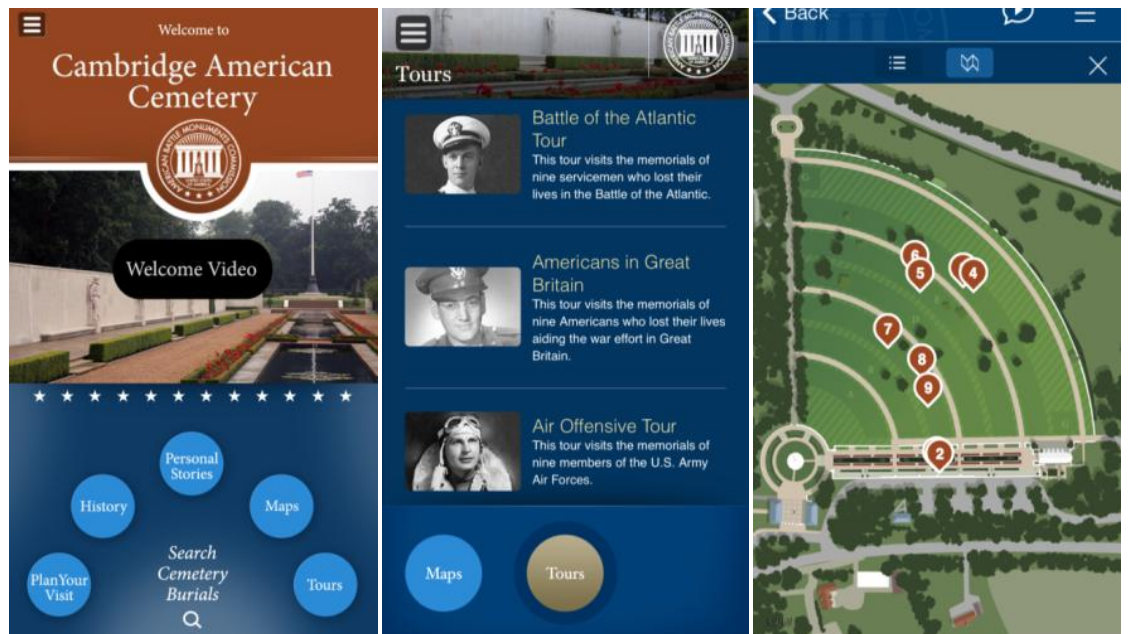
Welcome to

Cambridge American Cemetery

AMERICAN BATTLE MONUMENTS COMMISSION

Welcome Video

★ ★ ★ ★ ★ ★ ★ ★ ★ ★ ★ ★

Personal Stories

History

Maps

Plan Your Visit

Search Cemetery Burials

Tours

Tours

Battle of the Atlantic Tour
This tour visits the memorials of nine servicemen who lost their lives in the Battle of the Atlantic.

Americans in Great Britain
This tour visits the memorials of nine Americans who lost their lives aiding the war effort in Great Britain.

Air Offensive Tour
This tour visits the memorials of nine members of the U.S. Army Air Forces.

Maps

Tours

Back

6
5
4
7
8
9
2